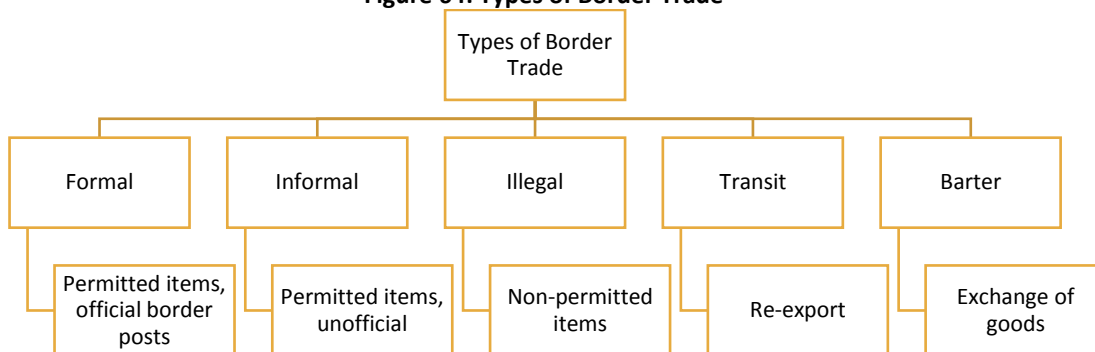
Figure 4.1: Types of Border Trade

Types of Border Trade

Formal

Permitted items, official border posts

Informal

Permitted items, unofficial

Illegal

Non-permitted items

Transit

Re-export

Barter

Exchange of goods